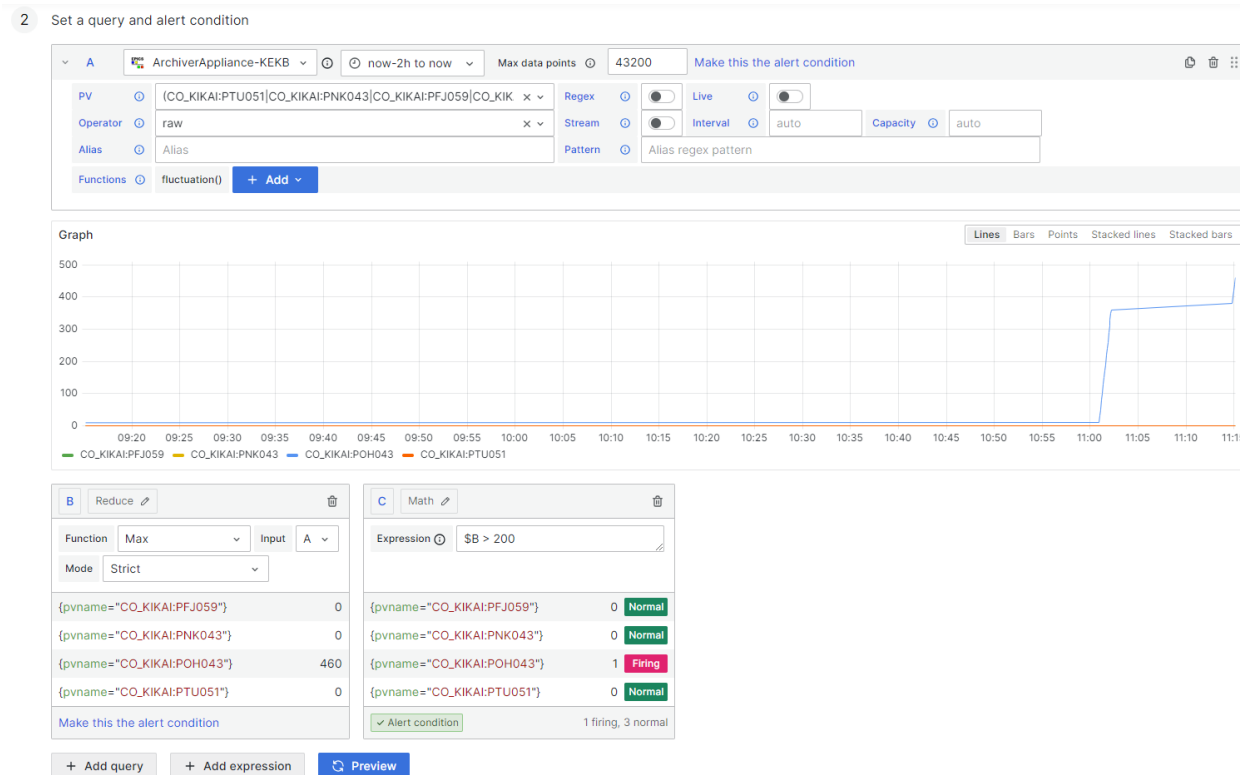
2 Set a query and alert condition

A ArchiverAppliance-KEKB now-2h to now Max data points 43200 Make this the alert condition

PV (CO_KIKAI:PTU051|CO_KIKAI:PNK043|CO_KIKAI:PFJ059|CO_KIK Regex Live

Operator raw Stream Interval auto Capacity auto

Alias Alias Pattern Alias regex pattern

Functions fluctuation() + Add

Graph

Lines Bars Points Stacked lines Stacked bars

500
400
300
200
100
0

09:20 09:25 09:30 09:35 09:40 09:45 09:50 09:55 10:00 10:05 10:10 10:15 10:20 10:25 10:30 10:35 10:40 10:45 10:50 10:55 11:00 11:05 11:10 11:1

CO_KIKAI:PFJ059 CO_KIKAI:PNK043 CO_KIKAI:POH043 CO_KIKAI:PTU051

B Reduce

Function Max Input A

Mode Strict

| | |
|---|---|
| {pvname="CO_KIKAI:PFJ059"} | 0 |
| {pvname="CO_KIKAI:PNK043"} | 0 |
| {pvname="CO_KIKAI:POH043"} | 460 |
| {pvname="CO_KIKAI:PTU051"} | 0 |

Make this the alert condition

C Math

Expression $B > 200

| | | |
|---|---|---|
| {pvname="CO_KIKAI:PFJ059"} | 0 | Normal |
| {pvname="CO_KIKAI:PNK043"} | 0 | Normal |
| {pvname="CO_KIKAI:POH043"} | 1 | Firing |
| {pvname="CO_KIKAI:PTU051"} | 0 | Normal |

Alert condition 1 firing, 3 normal

+ Add query + Add expression Preview